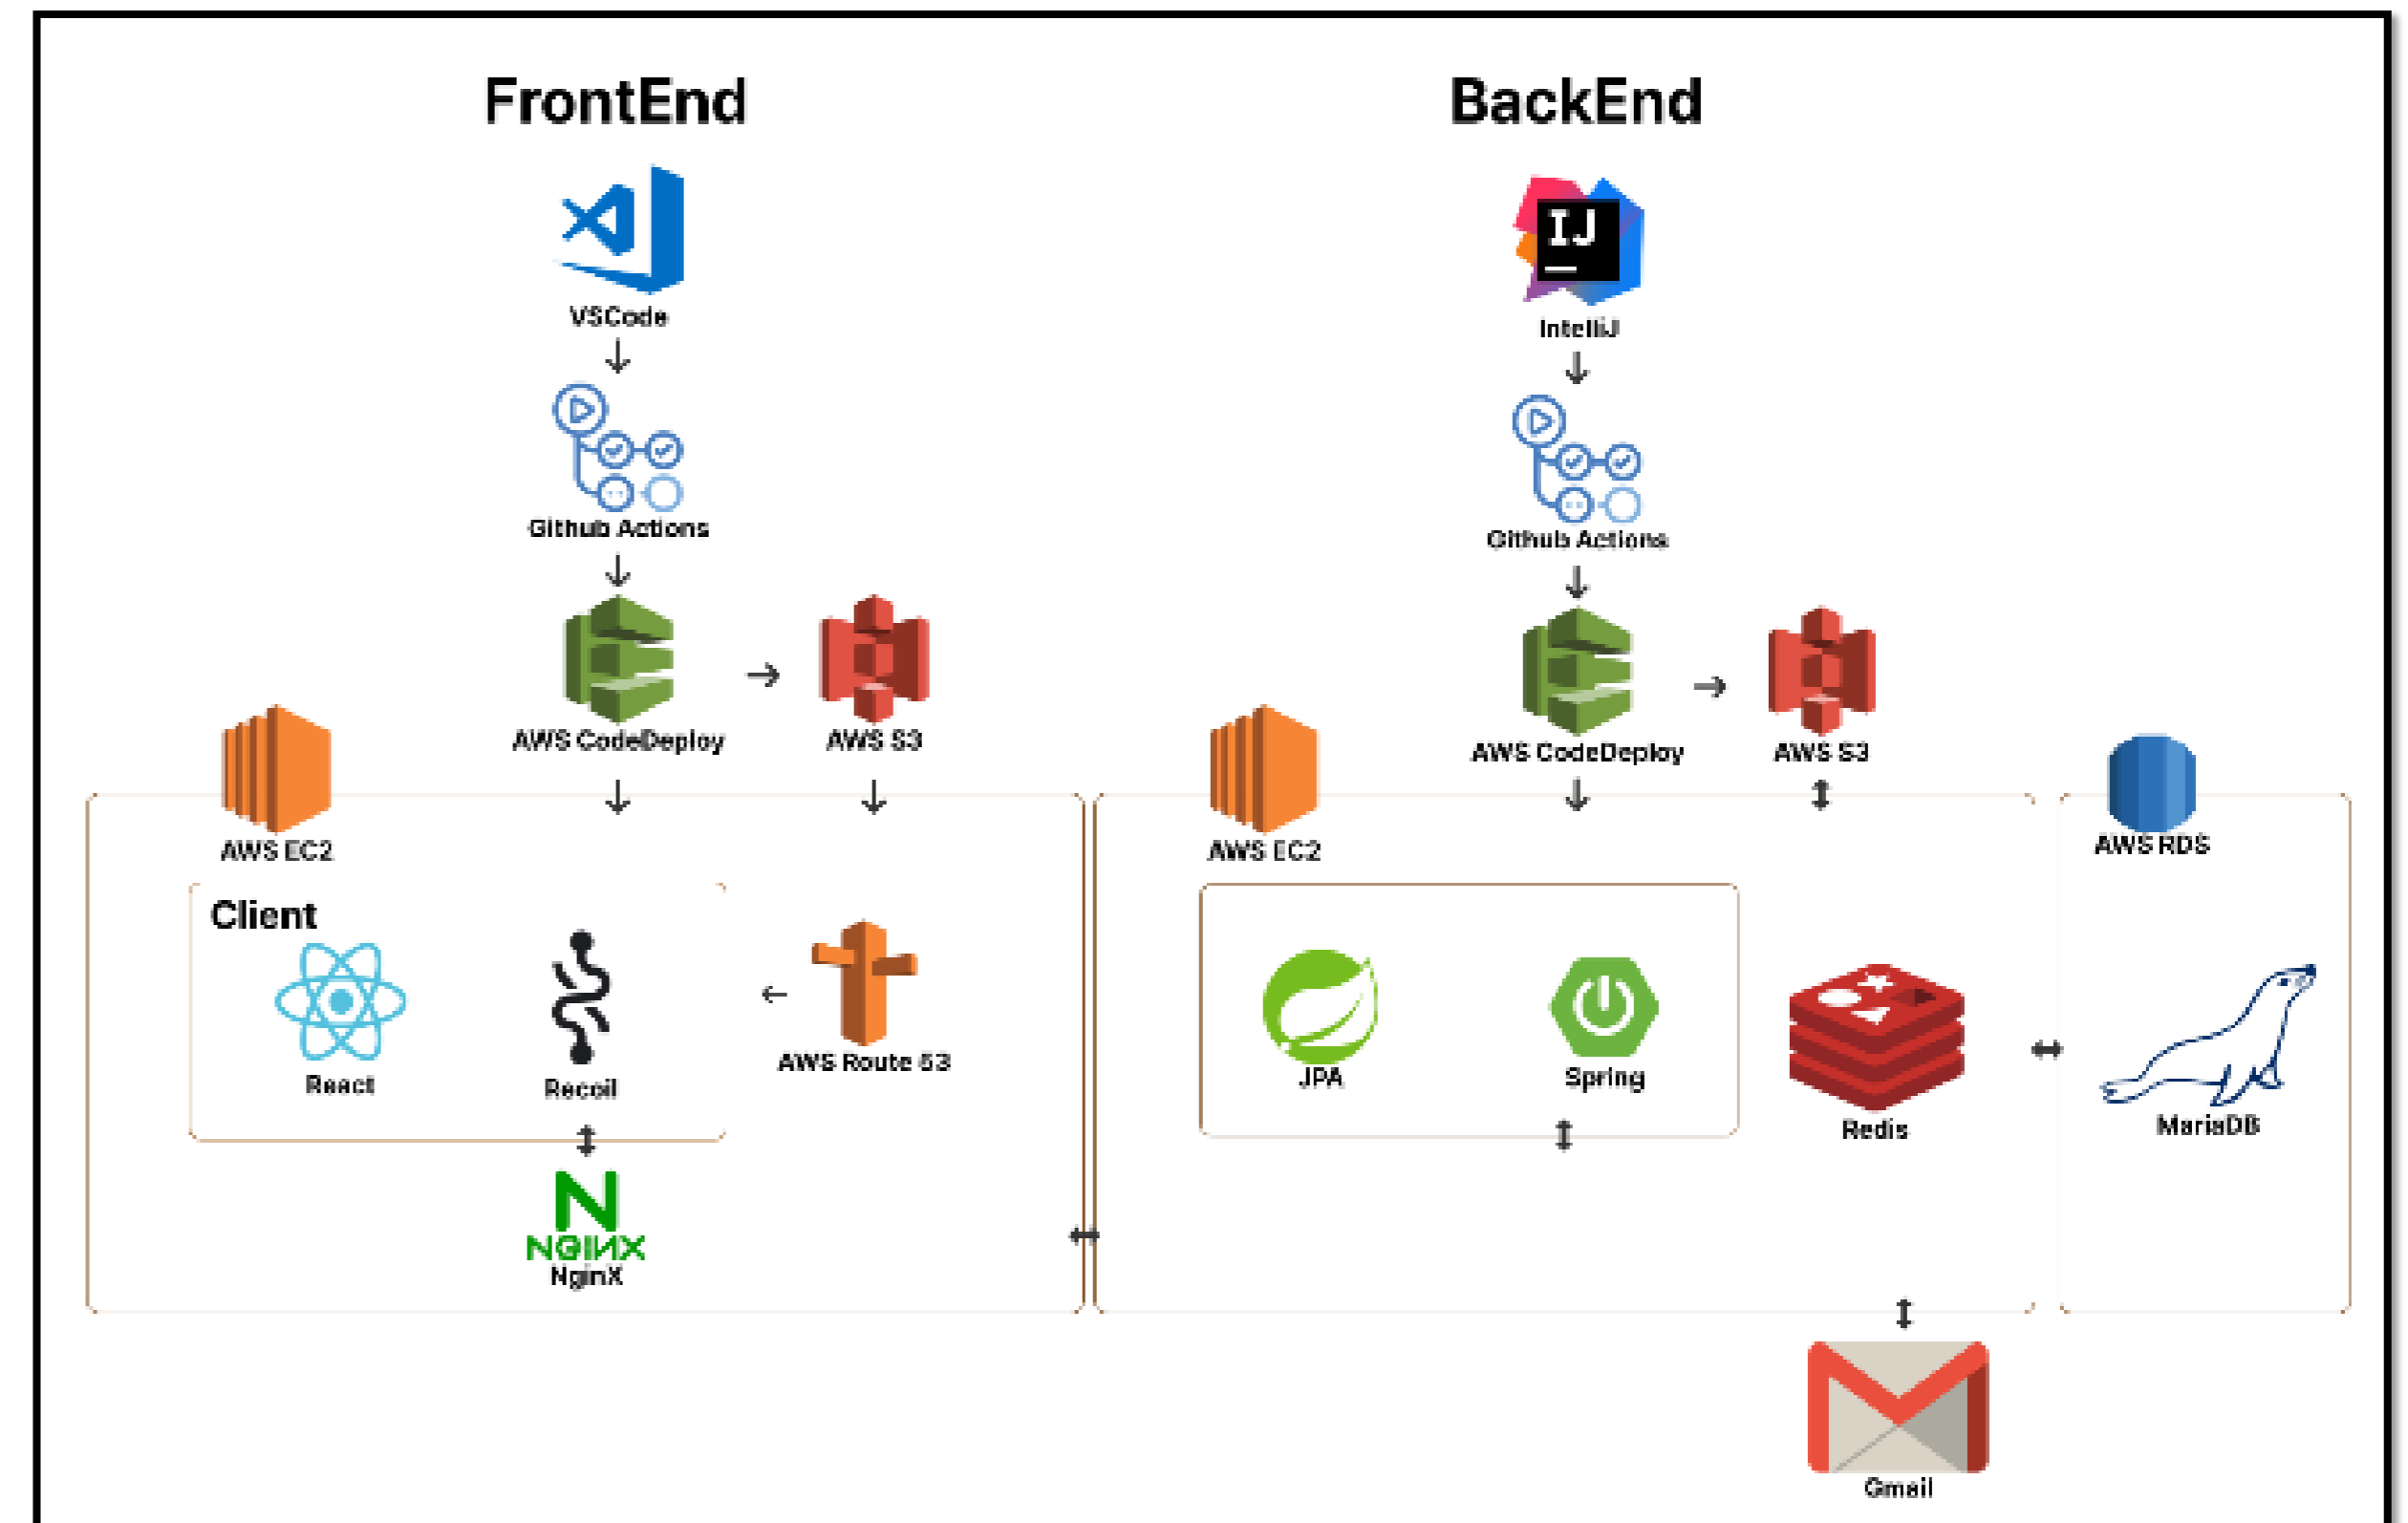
FrontEnd

VSCode

Github Actions

AWS CodeDeploy

AWS S3

AWS EC2

Client

React

Recoil

AWS Route 53

NGINX
NginX

BackEnd

IJ

IntelliJ

Github Actions

AWS CodeDeploy

AWS S3

AWS EC2

AWS RDS

JPA

Spring

Redis

MariaDB

Gmail